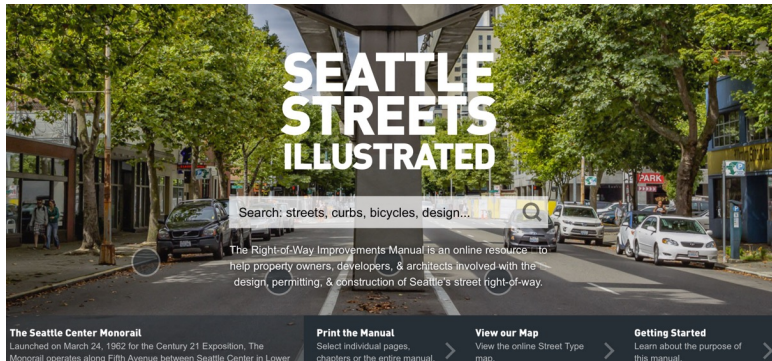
SEATTLE STREETS ILLUSTRATED

Search: streets, curbs, bicycles, design...

The Right-of-Way Improvements Manual is an online resource to help property owners, developers, & architects involved with the design, permitting, & construction of Seattle's street right-of-way.

PARK

The Seattle Center Monorail
Launched on March 24, 1962 for the Century 21 Exposition, The Monorail operates along Fifth Avenue between Seattle Center in Lower

Print the Manual
Select individual pages, chapters or the entire manual.

View our Map
View the online Street Type map.

Getting Started
Learn about the purpose of this manual.